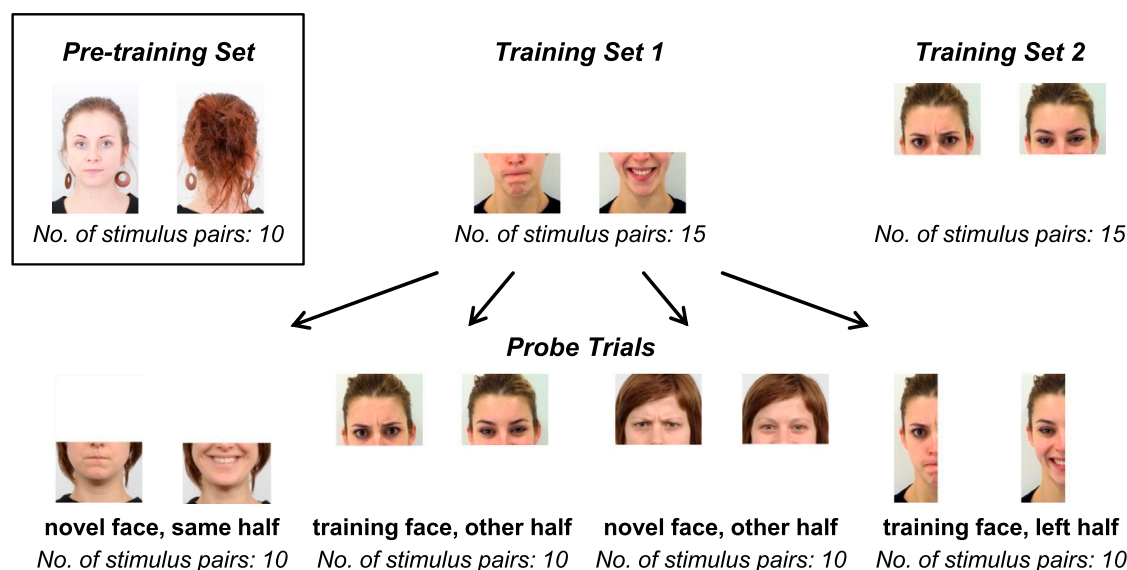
Pre-training Set

No. of stimulus pairs: 10

Training Set 1

No. of stimulus pairs: 15

Training Set 2

No. of stimulus pairs: 15

Probe Trials

novel face, same half
No. of stimulus pairs: 10

training face, other half
No. of stimulus pairs: 10

novel face, other half
No. of stimulus pairs: 10

training face, left half
No. of stimulus pairs: 10